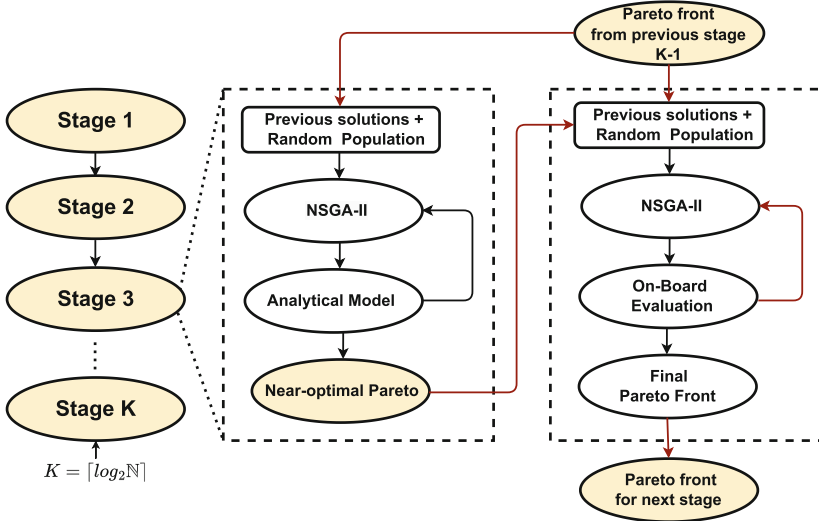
Pareto front from previous stage K-1

Stage 1

Stage 2

Stage 3

Stage K

$K = \lceil log_2 \mathbb{N} \rceil$

Previous solutions + Random Population

NSGA-II

Analytical Model

Near-optimal Pareto

Previous solutions + Random Population

NSGA-II

On-Board Evaluation

Final Pareto Front

Pareto front for next stage